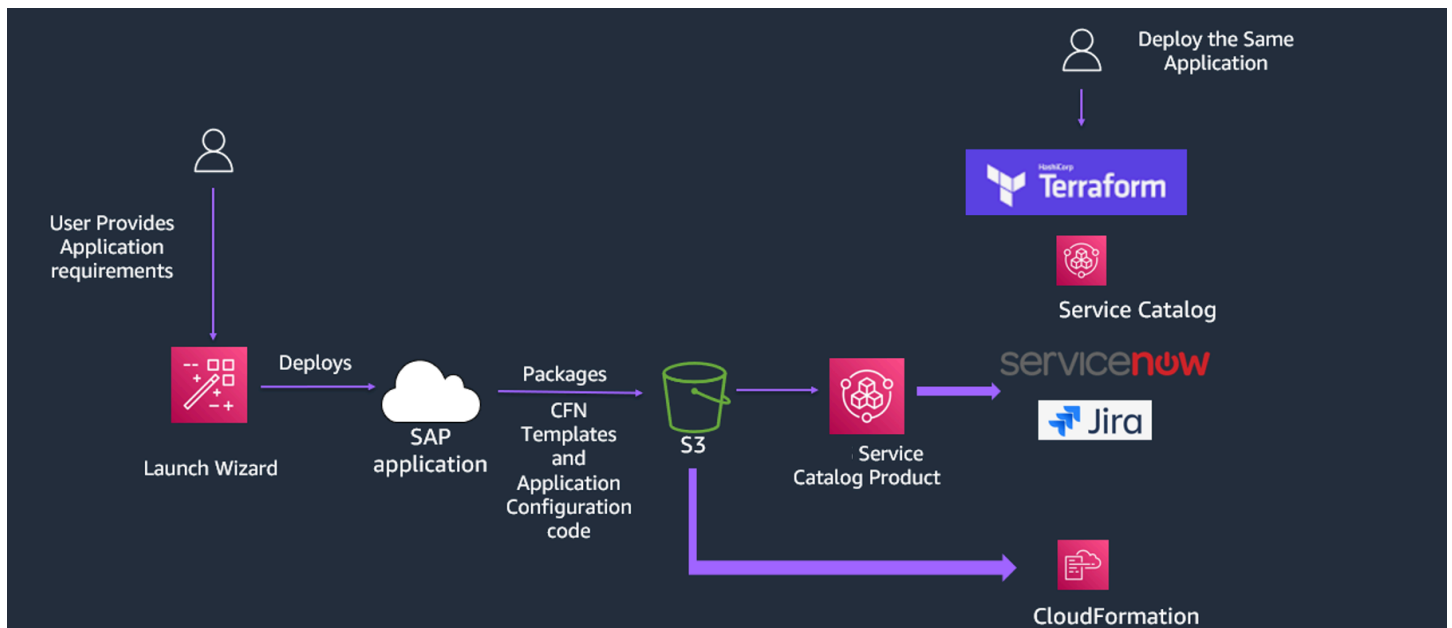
Deploy the Same Application

HashiCorp Terraform

Service Catalog

User Provides Application requirements

Deploys

Packages

CFN Templates and Application Configuration code

servicenow

Jira

Launch Wizard

SAP application

S3

Service Catalog Product

CloudFormation